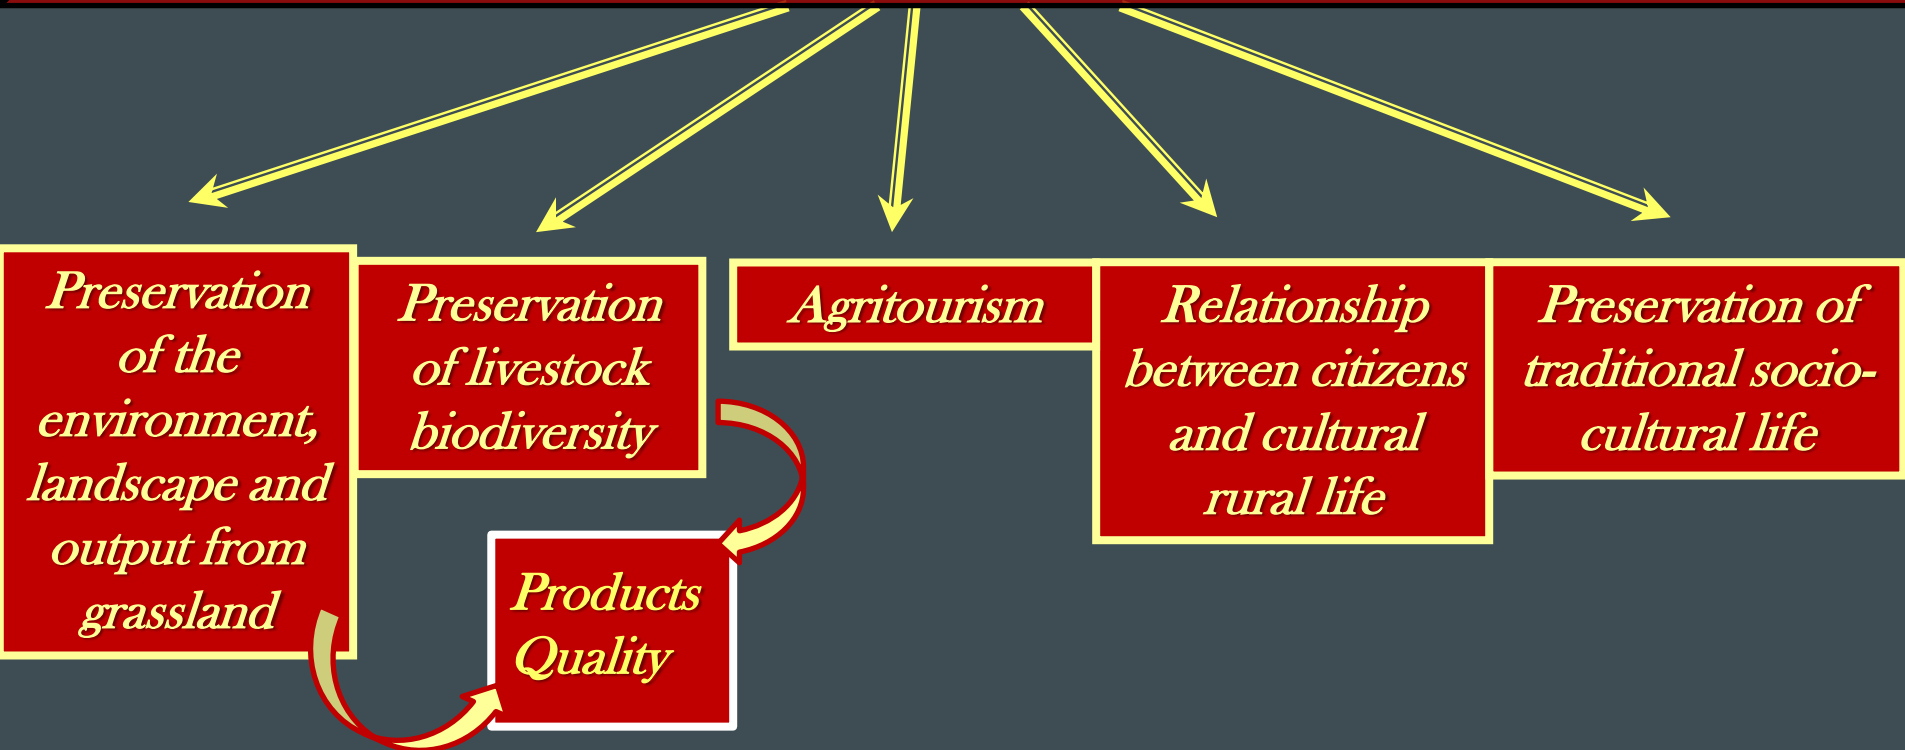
Preservation of the environment, landscape and output from grassland

Preservation of livestock biodiversity

Agritourism

Relationship between citizens and cultural rural life

Preservation of traditional socio-cultural life

Products Quality